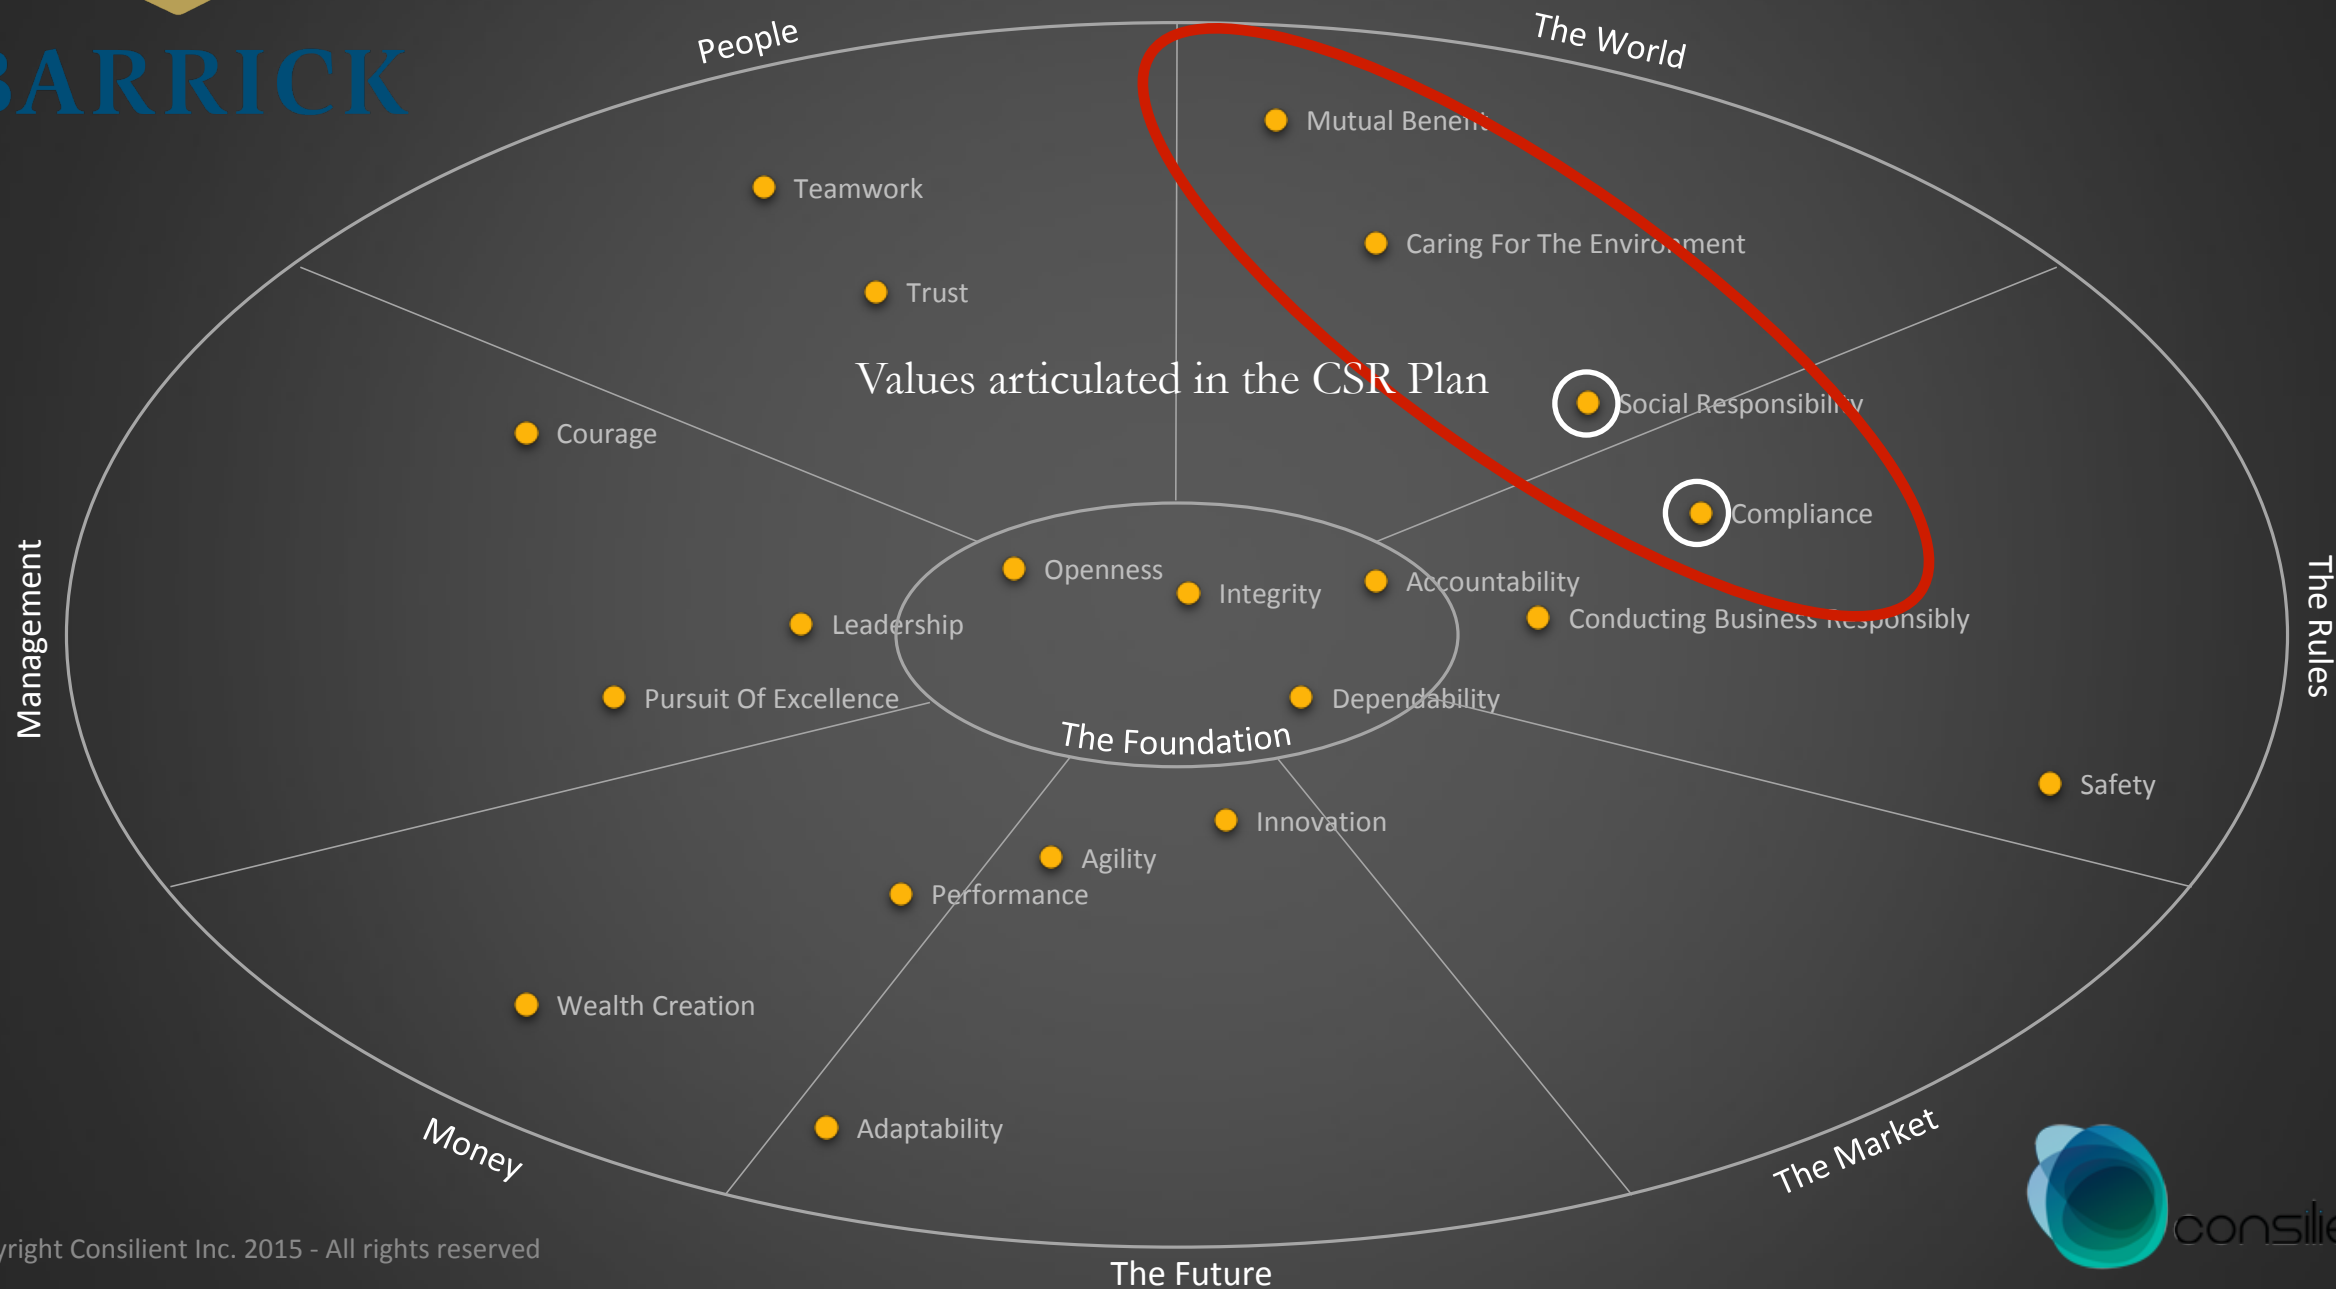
BARRICK

People

The World

Mutual Benefit

Teamwork

Caring For The Environment

Trust

Values articulated in the CSR Plan

Social Responsibility

Courage

Compliance

Management

The Rules

Openness

Integrity

Accountability

Conducting Business Responsibly

Leadership

Pursuit Of Excellence

Dependability

The Foundation

Safety

Innovation

Agility

Performance

Wealth Creation

Adaptability

Money

The Market

yright Consilient Inc. 2015 - All rights reserved

The Future

consilie